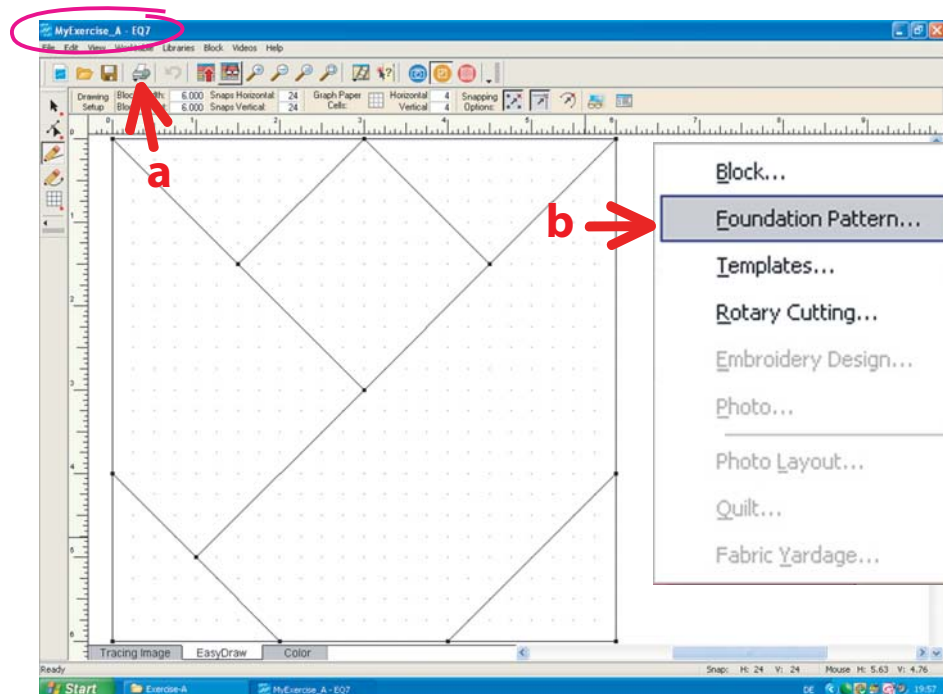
MyExercise_A - EQ7

File Edit View Worktable Libraries Block Videos Help

Drawing Setup
Block Width: 6.000
Block Height: 6.000
Snaps Horizontal: 24
Snaps Vertical: 24
Graph Paper Cells:
Horizontal 4
Vertical 4
Snapping Options:

a

b

Block...
Foundation Pattern...
Templates...
Rotary Cutting...
Embroidery Design...
Photo...
Photo Layout...
Quilt...
Fabric Yardage...

Tracing Image
EasyDraw
Color

Ready
Snap: H: 24 V: 24
Mouse H: 5.63 V: 4.76

Start
Exercise-A
MyExercise_A - EQ7
DE
19:57